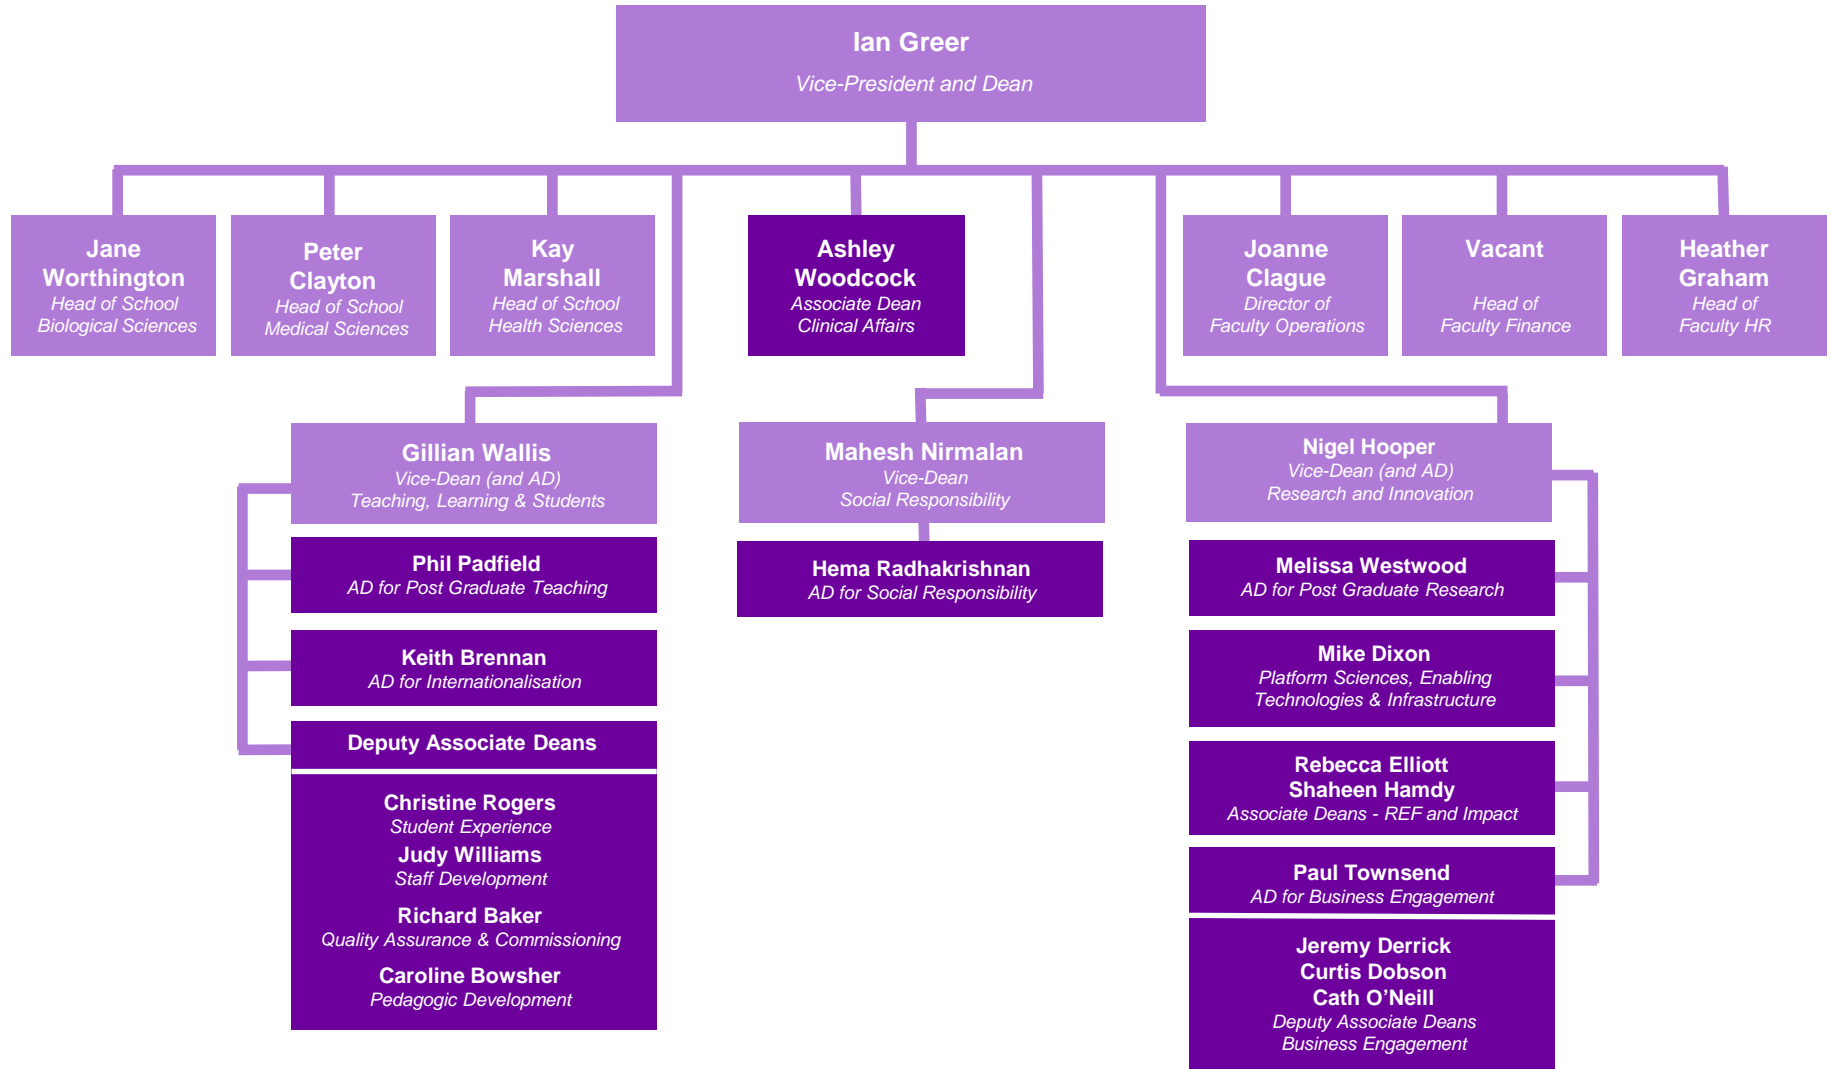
Ian Greer
Vice-President and Dean

Jane Worthington
Head of School
Biological Sciences

Peter Clayton
Head of School
Medical Sciences

Kay Marshall
Head of School
Health Sciences

Ashley Woodcock
Associate Dean
Clinical Affairs

Joanne Clague
Director of
Faculty Operations

Vacant
Head of
Faculty Finance

Heather Graham
Head of
Faculty HR

Gillian Wallis
Vice-Dean (and AD)
Teaching, Learning & Students

Phil Padfield
AD for Post Graduate Teaching

Keith Brennan
AD for Internationalisation

Deputy Associate Deans

Christine Rogers
Student Experience
Judy Williams
Staff Development
Richard Baker
Quality Assurance & Commissioning
Caroline Bowsher
Pedagogic Development

Mahesh Nirmalan
Vice-Dean
Social Responsibility

Hema Radhakrishnan
AD for Social Responsibility

Nigel Hooper
Vice-Dean (and AD)
Research and Innovation

Melissa Westwood
AD for Post Graduate Research

Mike Dixon
Platform Sciences, Enabling
Technologies & Infrastructure

Rebecca Elliott
Shaheen Hamdy
Associate Deans - REF and Impact

Paul Townsend
AD for Business Engagement

Jeremy Derrick
Curtis Dobson
Cath O'Neill
Deputy Associate Deans
Business Engagement